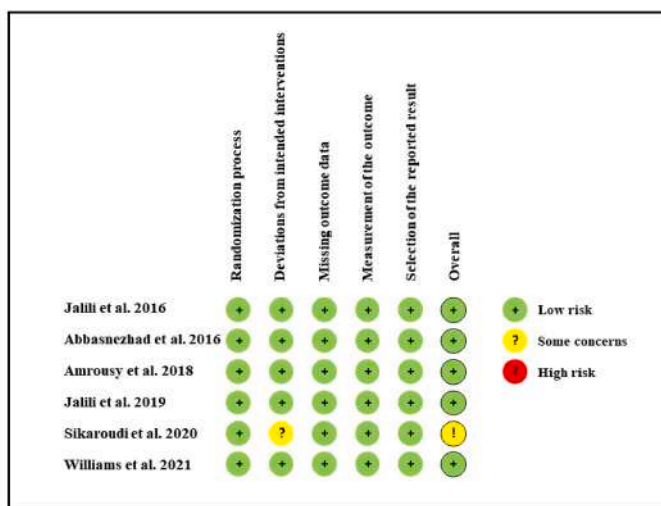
|  | Randomization process | Deviations from intended interventions | Missing outcome data | Measurement of the outcome | Selection of the reported result | Overall |
|---|---|---|---|---|---|---|
| Jalili et al. 2016 | + | + | + | + | + | + |
| Abbasnezhad et al. 2016 | + | + | + | + | + | + |
| Amrousy et al. 2018 | + | + | + | + | + | + |
| Jalili et al. 2019 | + | + | + | + | + | + |
| Sikaroudi et al. 2020 | + | ? | + | + | + | ! |
| Williams et al. 2021 | + | + | + | + | + | + |

+ Low risk
? Some concerns
! High risk